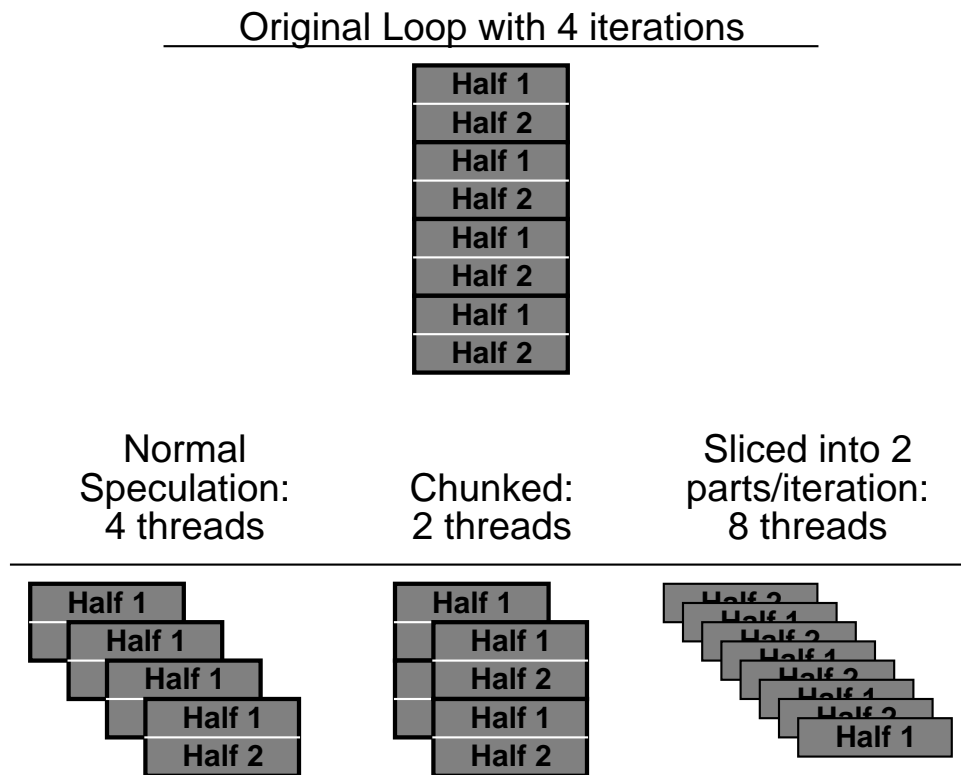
Original Loop with 4 iterations

Half 1
Half 2
Half 1
Half 2
Half 1
Half 2
Half 1
Half 2

Normal Speculation: 4 threads

Chunked: 2 threads

Sliced into 2 parts/iteration: 8 threads

Half 1
Half 1
Half 1
Half 1
Half 2

Half 1
Half 1
Half 2
Half 1
Half 2

Half 2
Half 1
Half 2
Half 1
Half 2
Half 1
Half 2
Half 1